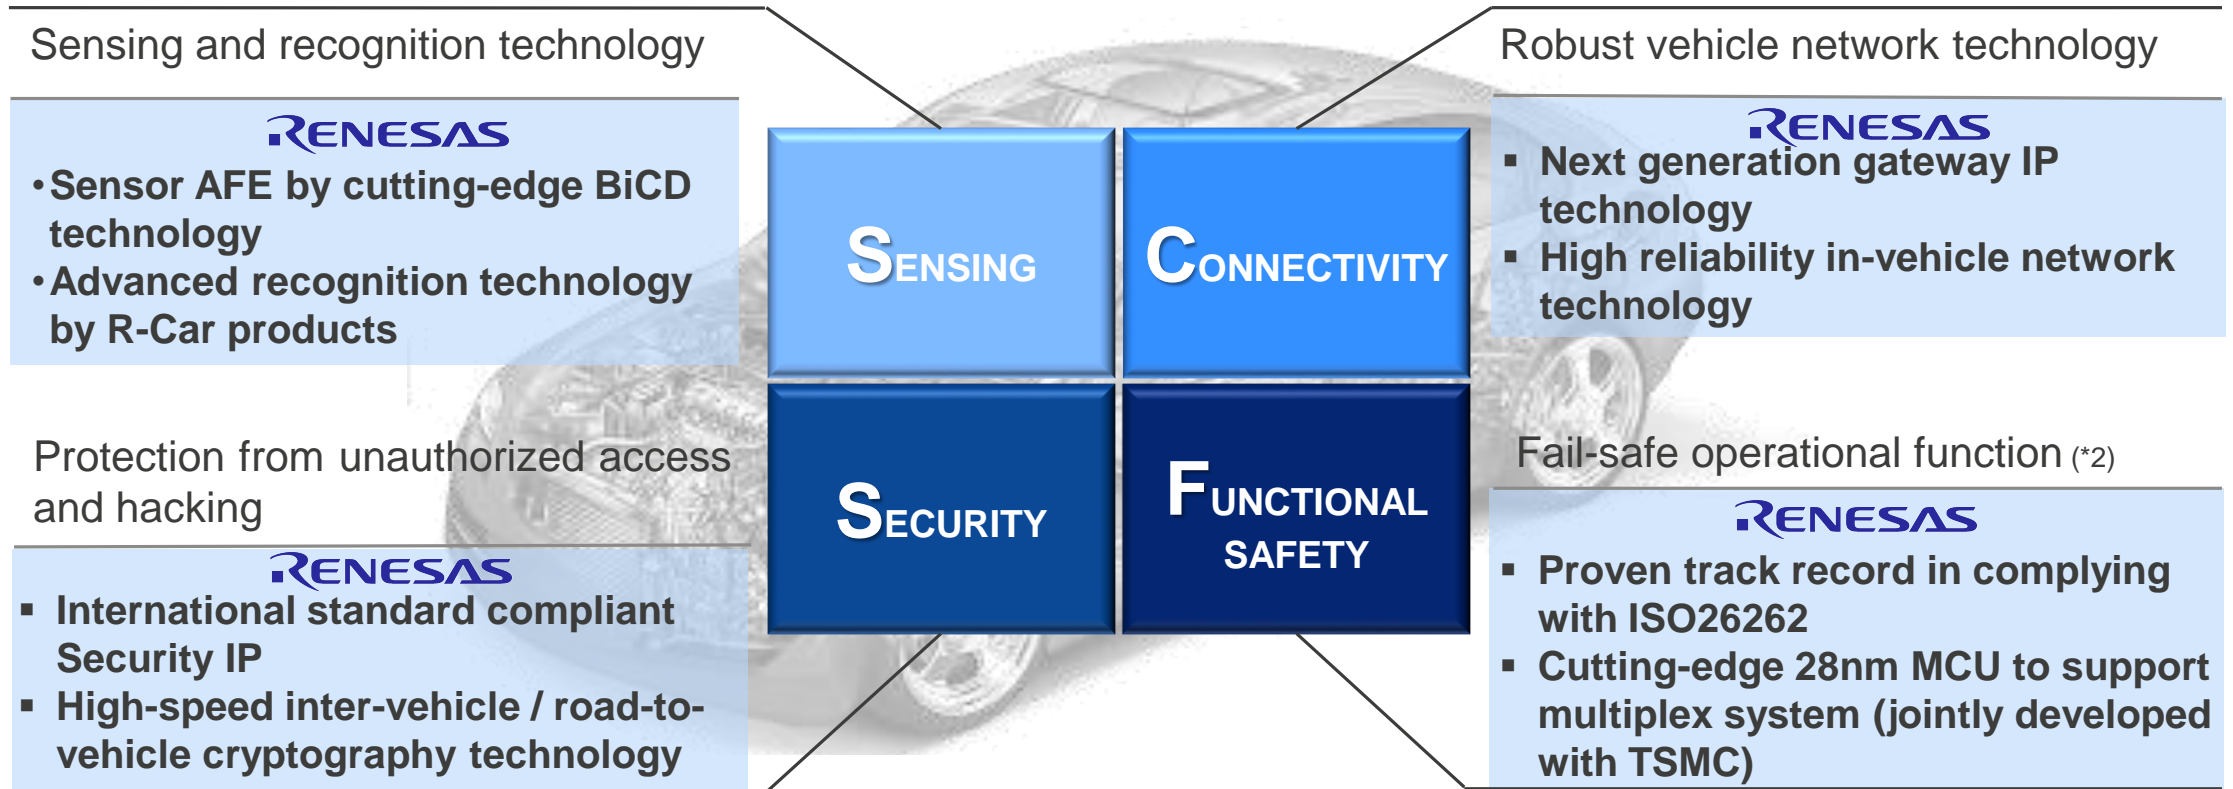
Sensing and recognition technology

RENESAS

• Sensor AFE by cutting-edge BiCD technology
• Advanced recognition technology by R-Car products

SENSING

CONNECTIVITY

Robust vehicle network technology

RENESAS

▪ Next generation gateway IP technology
▪ High reliability in-vehicle network technology

Protection from unauthorized access and hacking

RENESAS

▪ International standard compliant Security IP
▪ High-speed inter-vehicle / road-to-vehicle cryptography technology

SECURITY

FUNCTIONAL SAFETY

Fail-safe operational function (*2)

RENESAS

▪ Proven track record in complying with ISO26262
▪ Cutting-edge 28nm MCU to support multiplex system (jointly developed with TSMC)